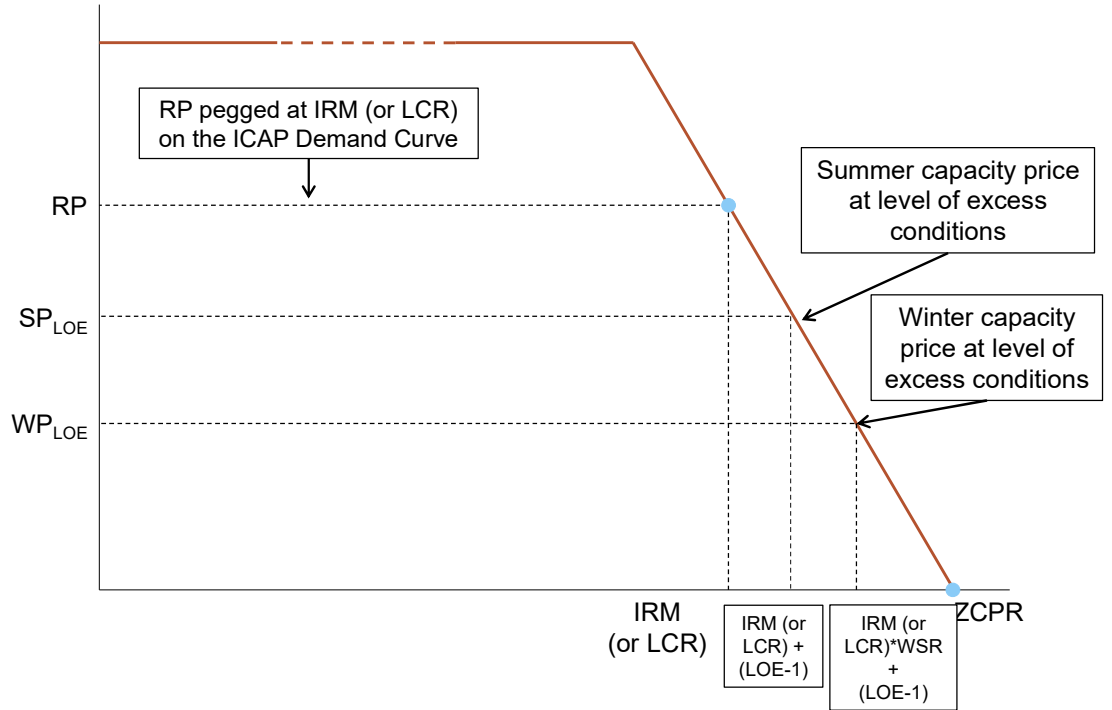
RP pegged at IRM (or LCR) on the ICAP Demand Curve

Summer capacity price at level of excess conditions

Winter capacity price at level of excess conditions

RP

$SP_{LOE}$

$WP_{LOE}$

IRM (or LCR)

IRM (or LCR) + (LOE-1)

IRM (or LCR)*WSR + (LOE-1)

ZCPR